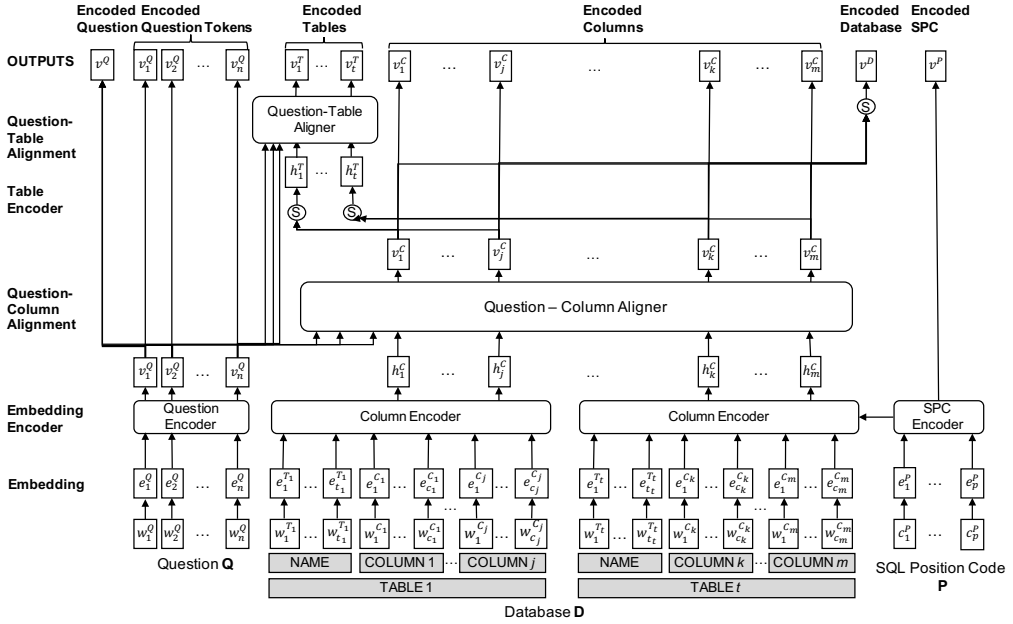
Encoded Question

Encoded Question Tokens

Encoded Tables

Encoded Columns

Encoded Database

Encoded SPC

OUTPUTS

$v^Q$ $v_1^Q$ $v_2^Q$ … $v_n^Q$ $v_1^T$ … $v_t^T$ $v_1^C$ … $v_j^C$ … $v_k^C$ … $v_m^C$ $v^D$ $v^P$

Question-Table Alignment

Question-Table Aligner

Table Encoder

$h_1^T$ … $h_t^T$

S S S

$v_1^C$ … $v_j^C$ … $v_k^C$ … $v_m^C$

Question-Column Alignment

Question – Column Aligner

$v_1^Q$ $v_2^Q$ … $v_n^Q$ $h_1^C$ … $h_j^C$ … $h_k^C$ … $h_m^C$

Embedding Encoder

Question Encoder

Column Encoder

Column Encoder

SPC Encoder

Embedding

$e_1^Q$ $e_2^Q$ … $e_n^Q$ $e_1^{T_1}$ … $e_{t_1}^{T_1}$ $e_1^{C_1}$ … $e_{c_1}^{C_1}$ … $e_1^{C_j}$ … $e_{c_j}^{C_j}$ $e_1^{T_t}$ … $e_{t_t}^{T_t}$ $e_1^{C_k}$ … $e_{c_k}^{C_k}$ … $e_1^{C_m}$ … $e_{c_m}^{C_m}$ $e_1^P$ … $e_p^P$

$w_1^Q$ $w_2^Q$ … $w_n^Q$ $w_1^{T_1}$ … $w_{t_1}^{T_1}$ $w_1^{C_1}$ … $w_{c_1}^{C_1}$ … $w_1^{C_j}$ … $w_{c_j}^{C_j}$ $w_1^{T_t}$ … $w_{t_t}^{T_t}$ $w_1^{C_k}$ … $w_{c_k}^{C_k}$ … $w_1^{C_m}$ … $w_{c_m}^{C_m}$ $c_1^P$ … $c_p^P$

Question **Q**

NAME COLUMN 1 … COLUMN $j$

TABLE 1

NAME COLUMN $k$ … COLUMN $m$

TABLE $t$

Database **D**

SQL Position Code **P**